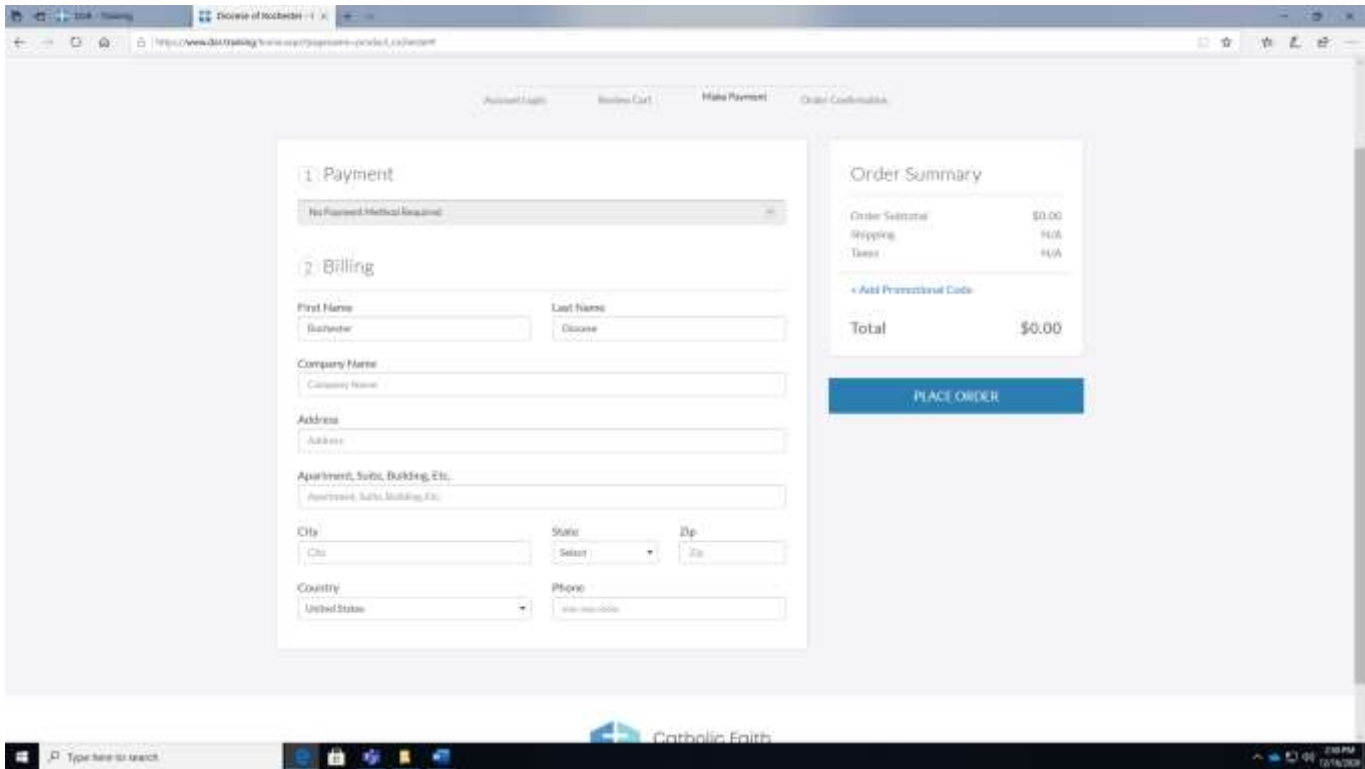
Diocese of Rochester

https://www.dor.training/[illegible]

Account Login   Review Cart   Make Payment   Order Confirmation

1 Payment

No Payment Method Required

2 Billing

First Name
Rochester

Last Name
Diocese

Company Name
Company Name

Address
Address

Apartment, Suite, Building, Etc.
Apartment, Suite, Building, Etc.

City
City

State
Select

Zip
Zip

Country
United States

Phone
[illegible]

Order Summary

Order Subtotal $0.00
Shipping N/A
Taxes N/A

+ Add Promotional Code

Total $0.00

PLACE ORDER

Catholic Faith

Type here to search